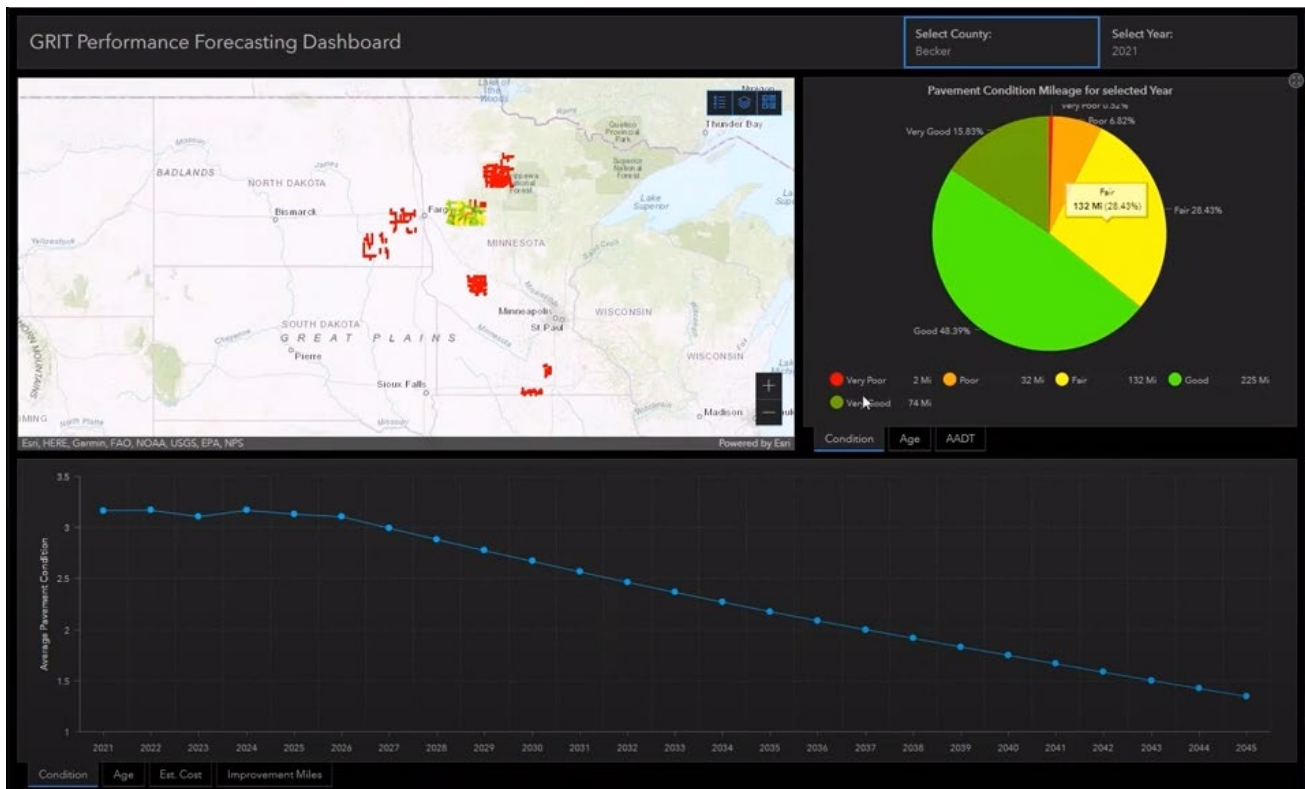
GRIT Performance Forecasting Dashboard

Select County:
Becker

Select Year:
2021

Lake of the Woods
Thunder Bay
Quetico Provincial Park
Superior National Forest
Chippewa National Forest
Lake Superior
BADLANDS
NORTH DAKOTA
Bismarck
Fargo
MINNESOTA
Minneapolis
St Paul
WISCONSIN
SOUTH DAKOTA
GREAT PLAINS
Pierre
Sioux Falls
WISCONSIN
Madison
Esri, HERE, Garmin, FAO, NOAA, USGS, EPA, NPS
Powered by Esri

Pavement Condition Mileage for selected Year
Very Poor 0.52%
Poor 6.82%
Very Good 15.83%
Fair
132 Mi (28.43%)
Fair 28.43%
Good 48.39%

Very Poor 2 Mi
Poor 32 Mi
Fair 132 Mi
Good 225 Mi
Very Good 74 Mi

Condition
Age
AADT

Average Pavement Condition
3.5
3
2.5
2
1.5
1
2021
2022
2023
2024
2025
2026
2027
2028
2029
2030
2031
2032
2033
2034
2035
2036
2037
2038
2039
2040
2041
2042
2043
2044
2045

Condition
Age
Est. Cost
Improvement Miles